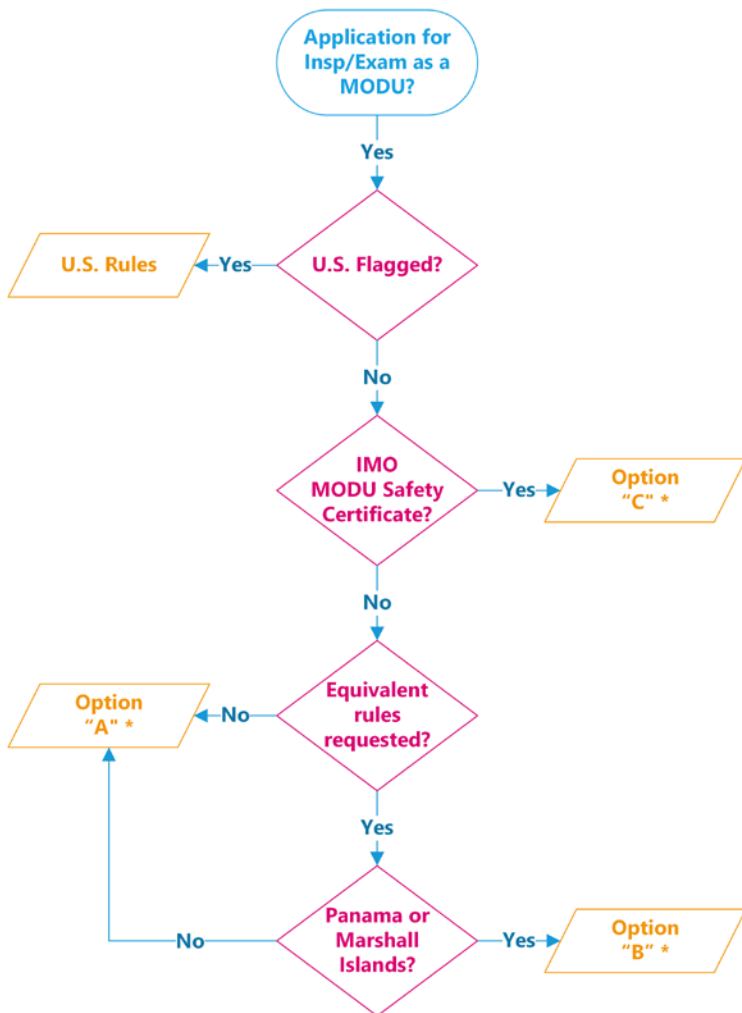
Application for Insp/Exam as a MODU?

Yes

U.S. Flagged?

Yes

U.S. Rules

No

IMO MODU Safety Certificate?

Yes

Option "C" *

No

Equivalent rules requested?

No

Option "A" *

Yes

Panama or Marshall Islands?

No

Yes

Option "B" *